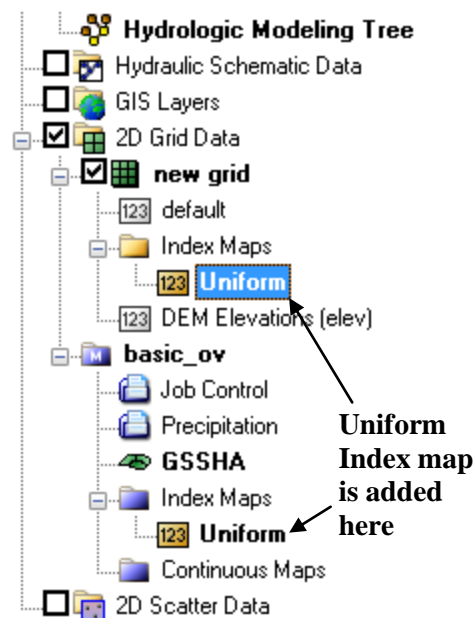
Hydrologic Modeling Tree
Hydraulic Schematic Data
GIS Layers
2D Grid Data
new grid
123 default
Index Maps
123 Uniform
123 DEM Elevations (elev)
basic_ov
Job Control
Precipitation
GSSHA
Index Maps
123 Uniform
Continuous Maps
2D Scatter Data

Uniform Index map is added here